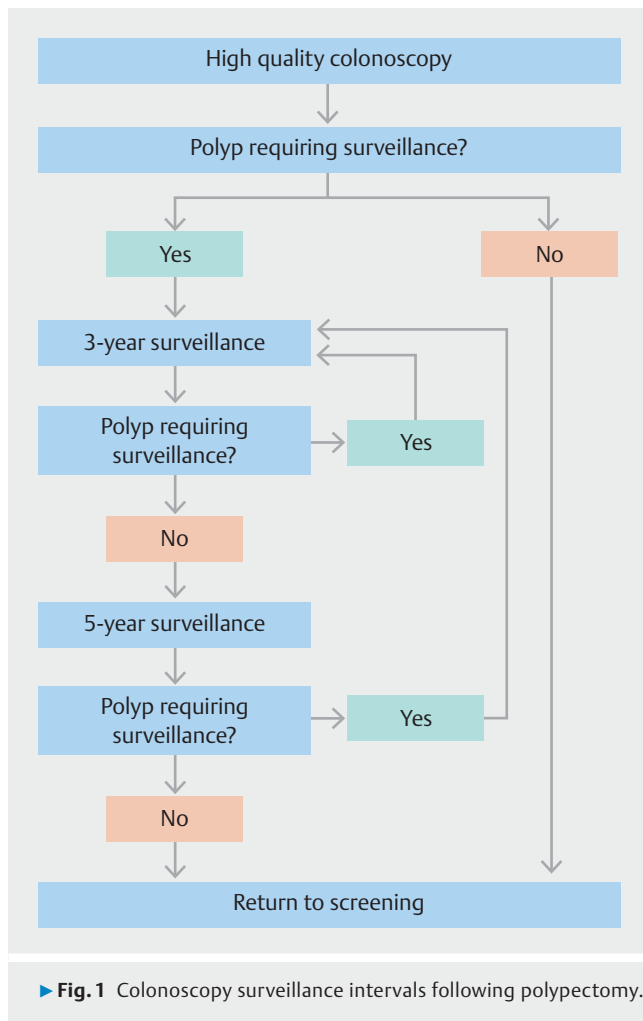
High quality colonoscopy

Polyp requiring surveillance?

Yes

No

3-year surveillance

Polyp requiring surveillance?

Yes

No

5-year surveillance

Polyp requiring surveillance?

Yes

No

Return to screening

► Fig. 1 Colonoscopy surveillance intervals following polypectomy.